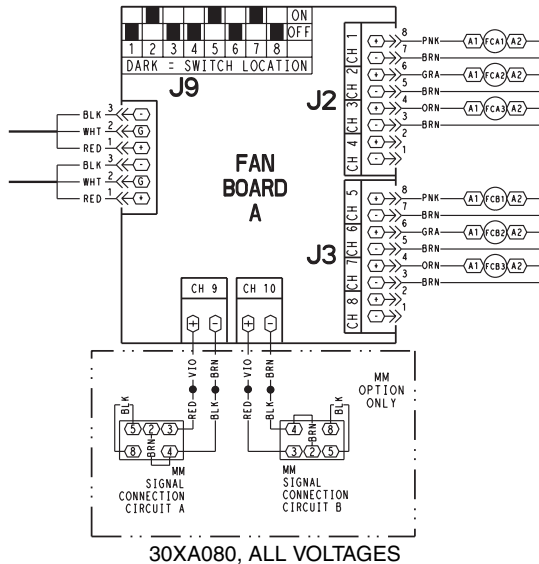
ON
OFF
1 2 3 4 5 6 7 8
DARK = SWITCH LOCATION
J9

BLK 3 −
WHT 2 G
RED 1 +
BLK 3 −
WHT 2 G
RED 1 +

FAN BOARD A

J2
CH 1
CH 2
CH 3
CH 4
8 + PNK A1 FCA1 A2
7 − BRN
6 + GRA A1 FCA2 A2
5 − BRN
4 + ORN A1 FCA3 A2
3 − BRN
2 +
1 −

J3
CH 5
CH 6
CH 7
CH 8
8 + PNK A1 FCB1 A2
7 − BRN
6 + GRA A1 FCB2 A2
5 − BRN
4 + ORN A1 FCB3 A2
3 − BRN
2 +
1 −

CH 9
+ −
CH 10
+ −

RED VIO
BLK BRN
RED VIO
BLK BRN

MM OPTION ONLY

BLK
5 2 3
8 4
BRN
MM SIGNAL CONNECTION CIRCUIT A

4 8
3 2 5
BRN
BLK
MM SIGNAL CONNECTION CIRCUIT B

30XA080, ALL VOLTAGES